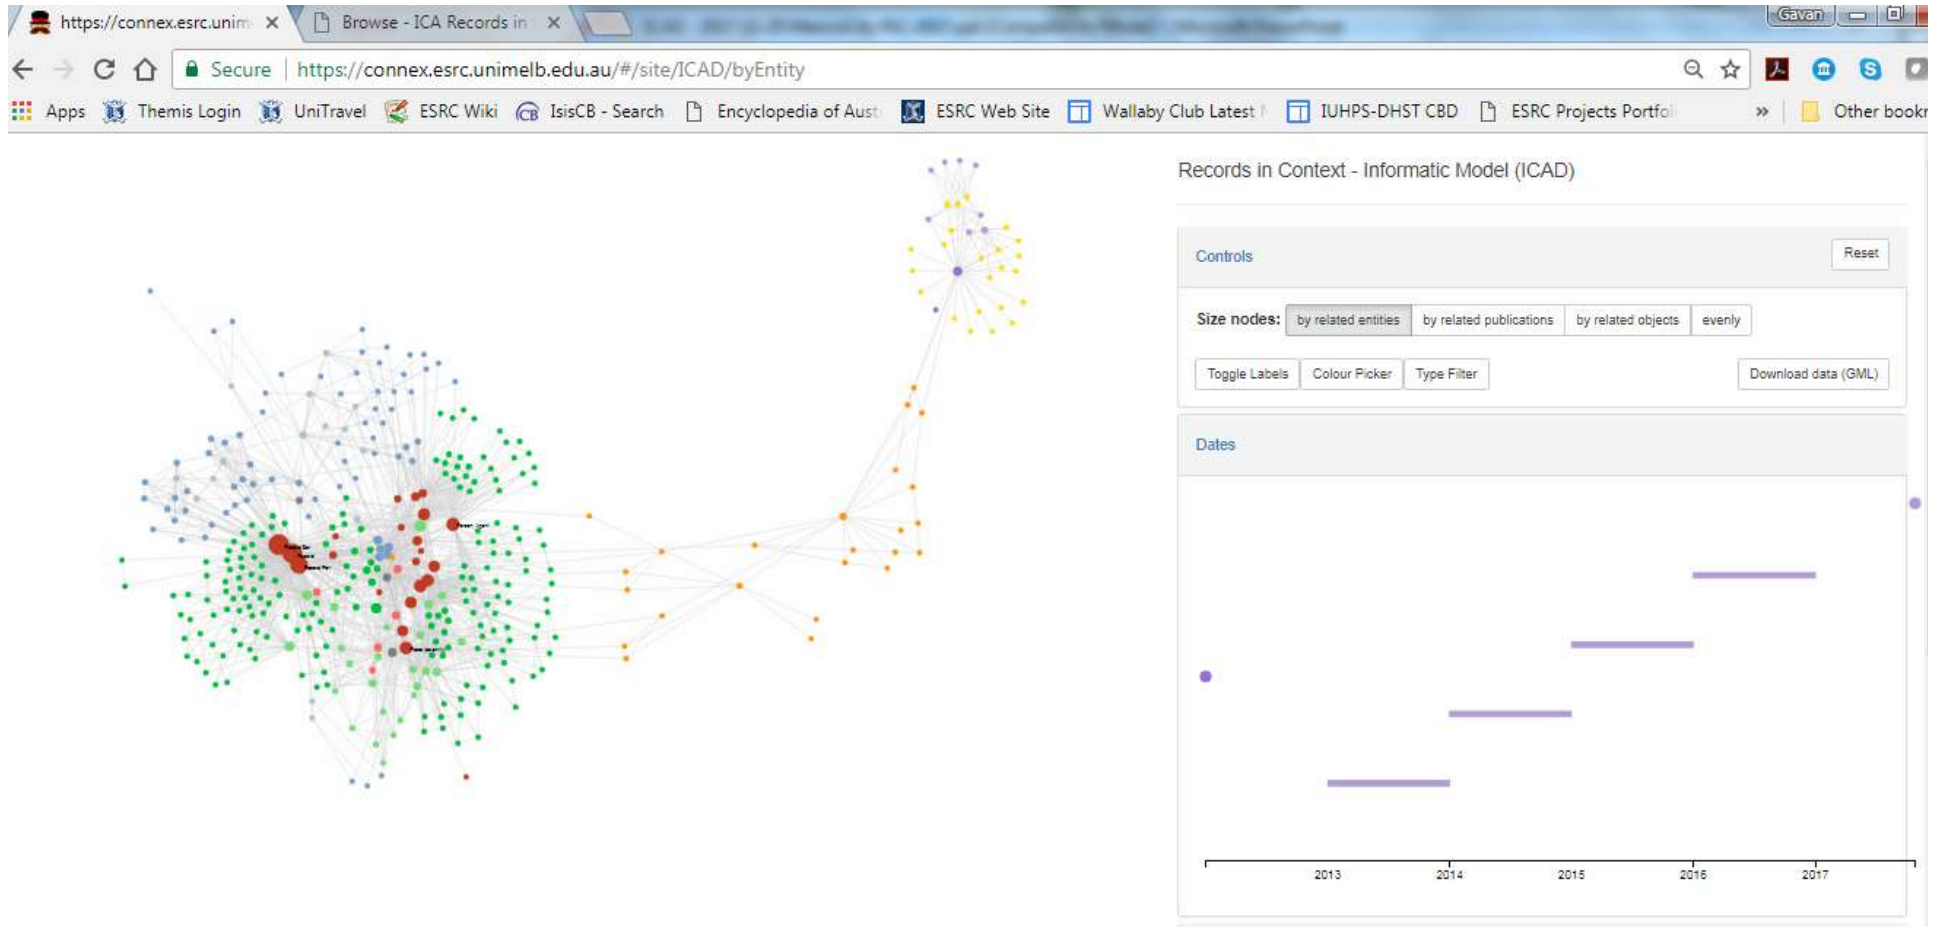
https://connex.esrc.unim ×
Browse - ICA Records in ×
Gavan
Secure https://connex.esrc.unimelb.edu.au/#/site/ICAD/byEntity
Apps Themis Login UniTravel ESRC Wiki IsisCB - Search Encyclopedia of Aust ESRC Web Site Wallaby Club Latest IUHPS-DHST CBD ESRC Projects Portfol » Other bookr

Records in Context - Informatic Model (ICAD)

Controls
Reset
Size nodes: by related entities by related publications by related objects evenly
Toggle Labels Colour Picker Type Filter Download data (GML)

Dates

2013 2014 2015 2016 2017